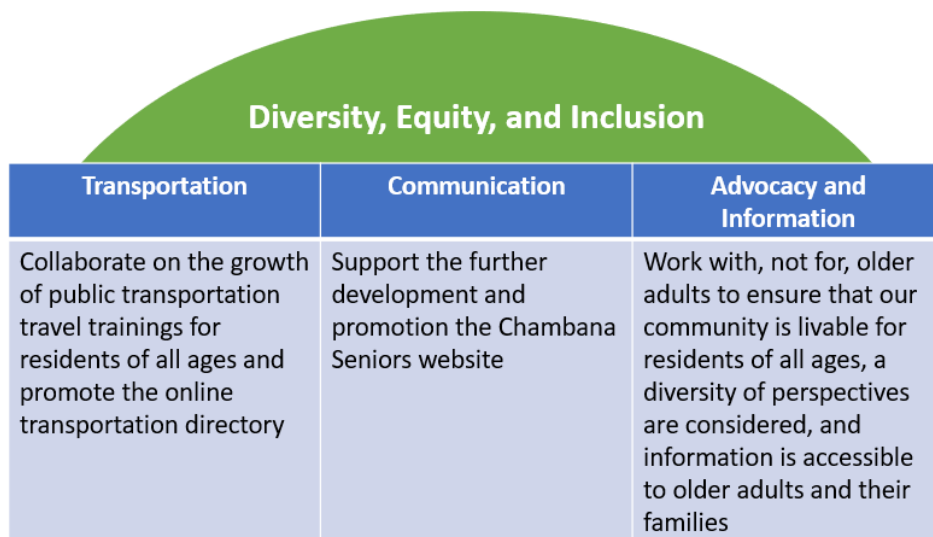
Diversity, Equity, and Inclusion

| Transportation | Communication | Advocacy and Information |
|---|---|---|
| Collaborate on the growth of public transportation travel trainings for residents of all ages and promote the online transportation directory | Support the further development and promotion the Chambana Seniors website | Work with, not for, older adults to ensure that our community is livable for residents of all ages, a diversity of perspectives are considered, and information is accessible to older adults and their families |